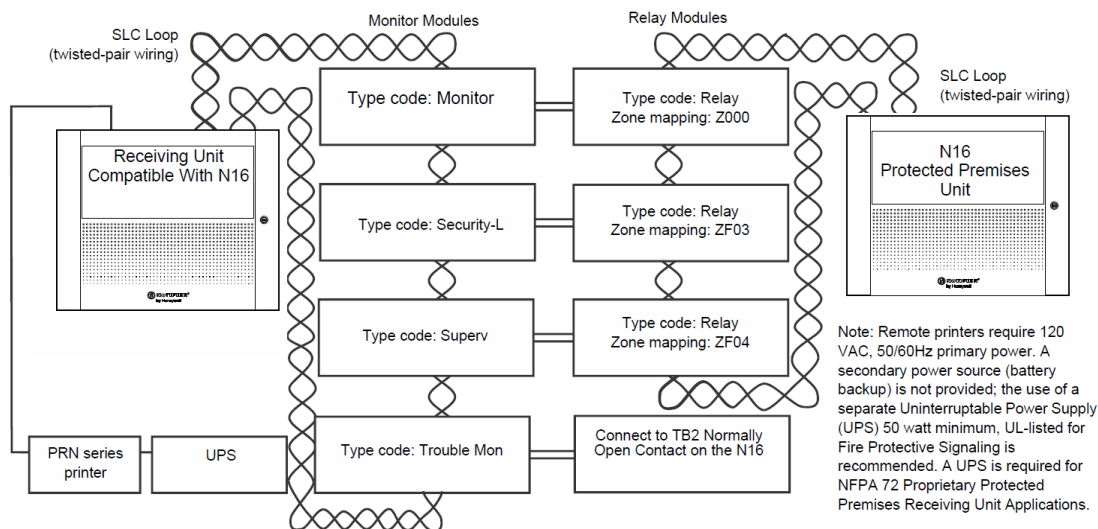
SLC Loop
(twisted-pair wiring)

Monitor Modules

Relay Modules

SLC Loop
(twisted-pair wiring)

Receiving Unit Compatible With N16

Type code: Monitor

Type code: Relay
Zone mapping: Z000

N16
Protected Premises Unit

Type code: Security-L

Type code: Relay
Zone mapping: ZF03

Type code: Superv

Type code: Relay
Zone mapping: ZF04

Note: Remote printers require 120 VAC, 50/60Hz primary power. A secondary power source (battery backup) is not provided; the use of a separate Uninterruptable Power Supply (UPS) 50 watt minimum, UL-listed for Fire Protective Signaling is recommended. A UPS is required for NFPA 72 Proprietary Protected Premises Receiving Unit Applications.

PRN series printer

UPS

Type code: Trouble Mon

Connect to TB2 Normally Open Contact on the N16